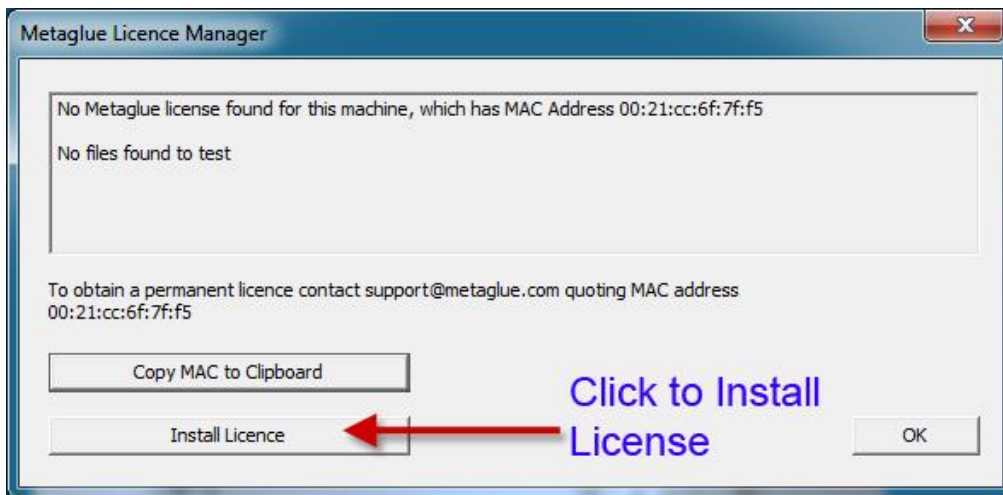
Metaglue Licence Manager

No Metaglue license found for this machine, which has MAC Address 00:21:cc:6f:7f:f5

No files found to test

To obtain a permanent licence contact support@metaglue.com quoting MAC address 00:21:cc:6f:7f:f5

Copy MAC to Clipboard

Click to Install License

Install Licence

OK